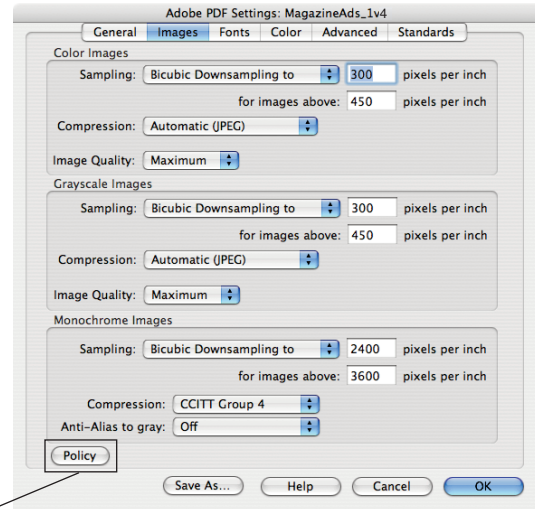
Adobe PDF Settings: MagazineAds_1v4

General | Images | Fonts | Color | Advanced | Standards

Color Images

Sampling: Bicubic Downsampling to 300 pixels per inch

for images above: 450 pixels per inch

Compression: Automatic (JPEG)

Image Quality: Maximum

Grayscale Images

Sampling: Bicubic Downsampling to 300 pixels per inch

for images above: 450 pixels per inch

Compression: Automatic (JPEG)

Image Quality: Maximum

Monochrome Images

Sampling: Bicubic Downsampling to 2400 pixels per inch

for images above: 3600 pixels per inch

Compression: CCITT Group 4

Anti-Alias to gray: Off

Policy

Save As... Help Cancel OK